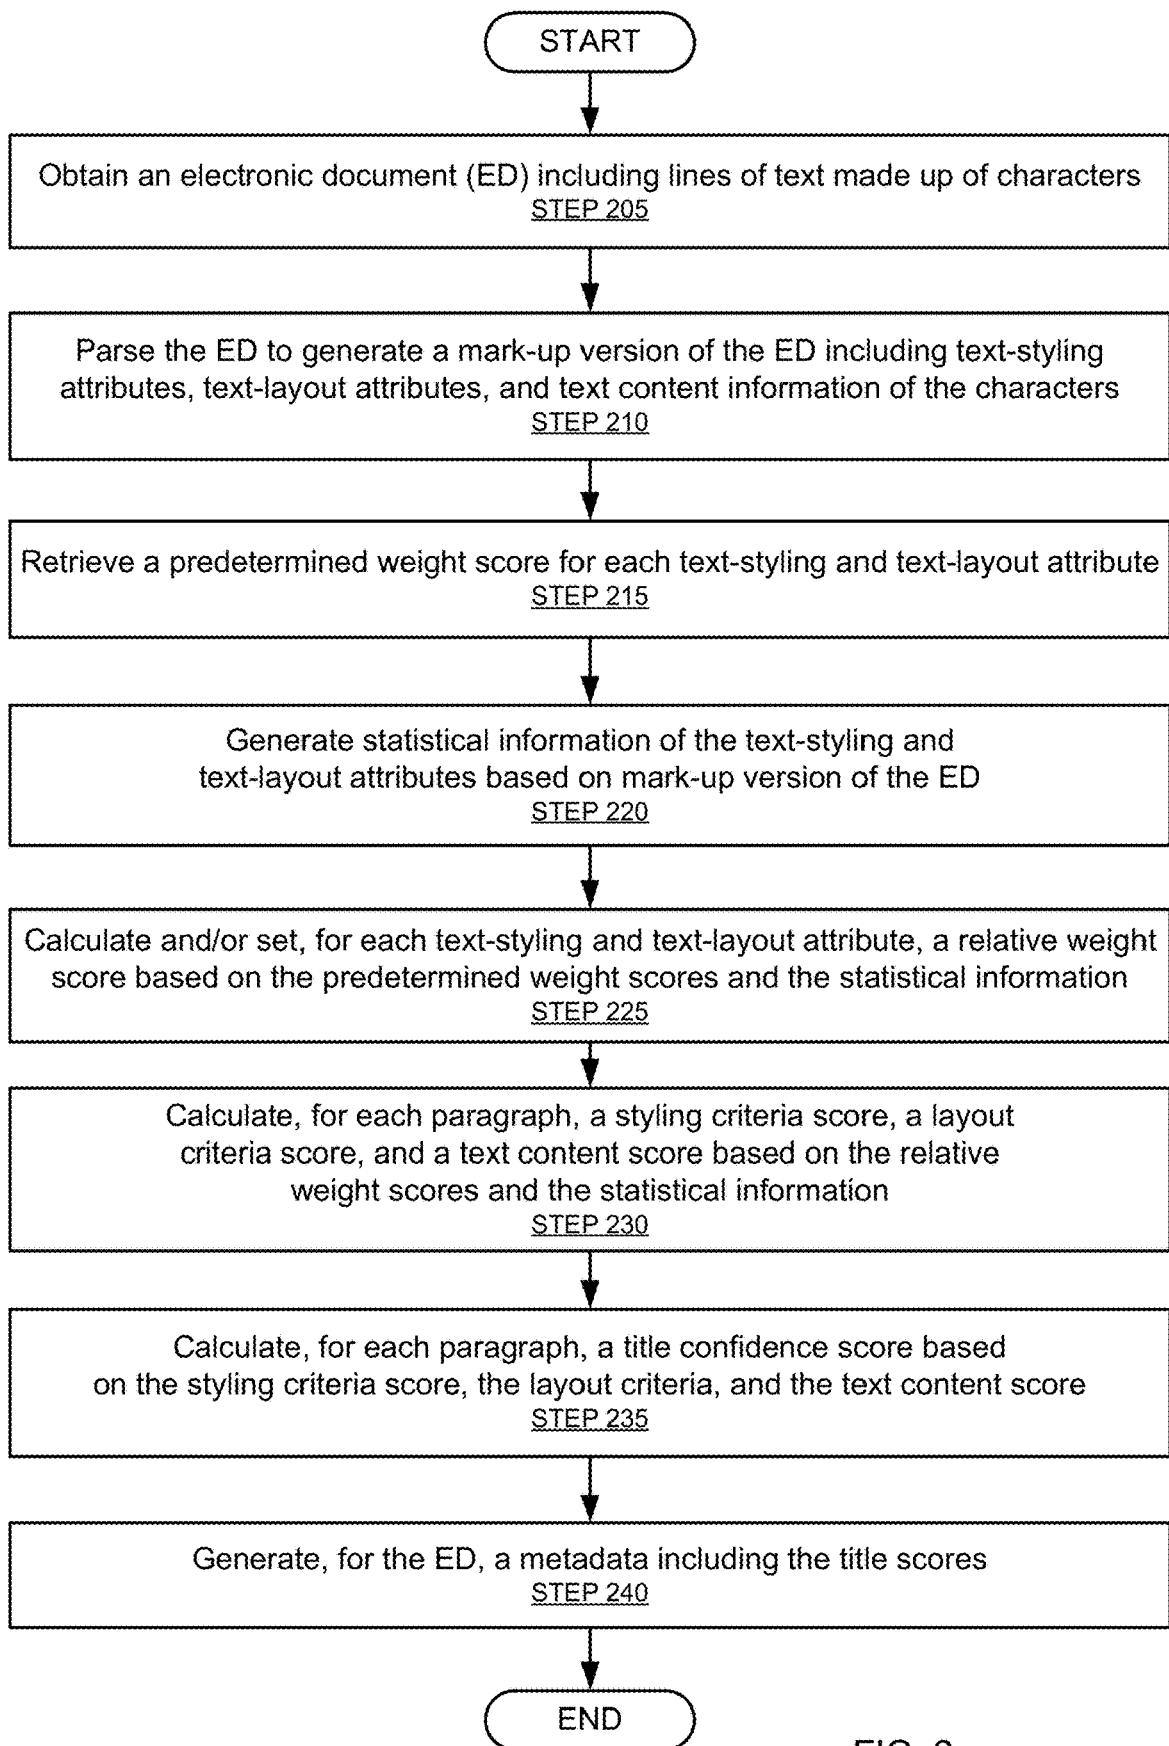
START

Obtain an electronic document (ED) including lines of text made up of characters
STEP 205

Parse the ED to generate a mark-up version of the ED including text-styling attributes, text-layout attributes, and text content information of the characters
STEP 210

Retrieve a predetermined weight score for each text-styling and text-layout attribute
STEP 215

Generate statistical information of the text-styling and text-layout attributes based on mark-up version of the ED
STEP 220

Calculate and/or set, for each text-styling and text-layout attribute, a relative weight score based on the predetermined weight scores and the statistical information
STEP 225

Calculate, for each paragraph, a styling criteria score, a layout criteria score, and a text content score based on the relative weight scores and the statistical information
STEP 230

Calculate, for each paragraph, a title confidence score based on the styling criteria score, the layout criteria, and the text content score
STEP 235

Generate, for the ED, a metadata including the title scores
STEP 240

END

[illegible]